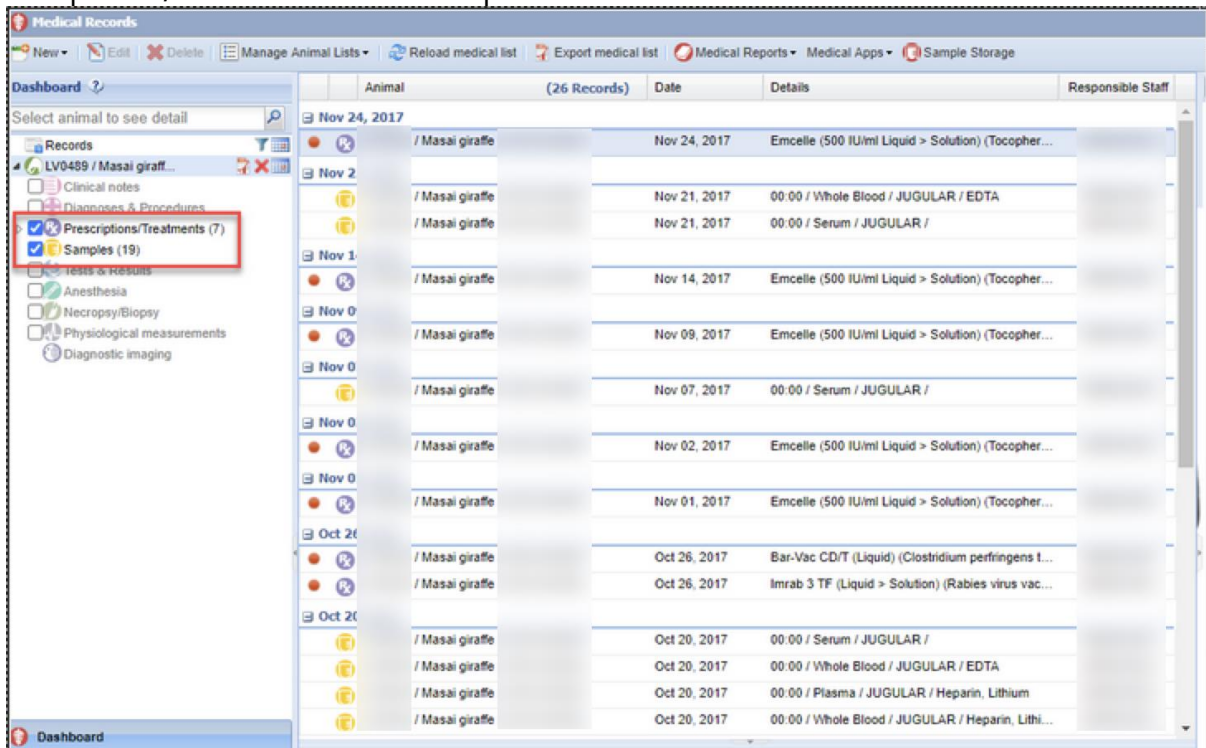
Medical Records

New · Edit · Delete · Manage Animal Lists · Reload medical list · Export medical list · Medical Reports · Medical Apps · Sample Storage

Dashboard

Select animal to see detail

Records
LV0489 / Masai giraff...
Clinical notes
Diagnoses & Procedures
Prescriptions/Treatments (7)
Samples (19)
Tests & Results
Anesthesia
Necropsy/Biopsy
Physiological measurements
Diagnostic imaging

Dashboard

| Animal | (26 Records) | Date | Details | Responsible Staff |
|---|---|---|---|---|
| Nov 24, 2017 | | | | |
| / Masai giraffe | | Nov 24, 2017 | Emcelle (500 IU/ml Liquid > Solution) (Tocopher... | |
| Nov 2 | | | | |
| / Masai giraffe | | Nov 21, 2017 | 00:00 / Whole Blood / JUGULAR / EDTA | |
| / Masai giraffe | | Nov 21, 2017 | 00:00 / Serum / JUGULAR / | |
| Nov 1 | | | | |
| / Masai giraffe | | Nov 14, 2017 | Emcelle (500 IU/ml Liquid > Solution) (Tocopher... | |
| Nov 0 | | | | |
| / Masai giraffe | | Nov 09, 2017 | Emcelle (500 IU/ml Liquid > Solution) (Tocopher... | |
| Nov 0 | | | | |
| / Masai giraffe | | Nov 07, 2017 | 00:00 / Serum / JUGULAR / | |
| Nov 0 | | | | |
| / Masai giraffe | | Nov 02, 2017 | Emcelle (500 IU/ml Liquid > Solution) (Tocopher... | |
| Nov 0 | | | | |
| / Masai giraffe | | Nov 01, 2017 | Emcelle (500 IU/ml Liquid > Solution) (Tocopher... | |
| Oct 26 | | | | |
| / Masai giraffe | | Oct 26, 2017 | Bar-Vac CD/T (Liquid) (Clostridium perfringens t... | |
| / Masai giraffe | | Oct 26, 2017 | Imrab 3 TF (Liquid > Solution) (Rabies virus vac... | |
| Oct 20 | | | | |
| / Masai giraffe | | Oct 20, 2017 | 00:00 / Serum / JUGULAR / | |
| / Masai giraffe | | Oct 20, 2017 | 00:00 / Whole Blood / JUGULAR / EDTA | |
| / Masai giraffe | | Oct 20, 2017 | 00:00 / Plasma / JUGULAR / Heparin, Lithium | |
| / Masai giraffe | | Oct 20, 2017 | 00:00 / Whole Blood / JUGULAR / Heparin, Lithi... | |